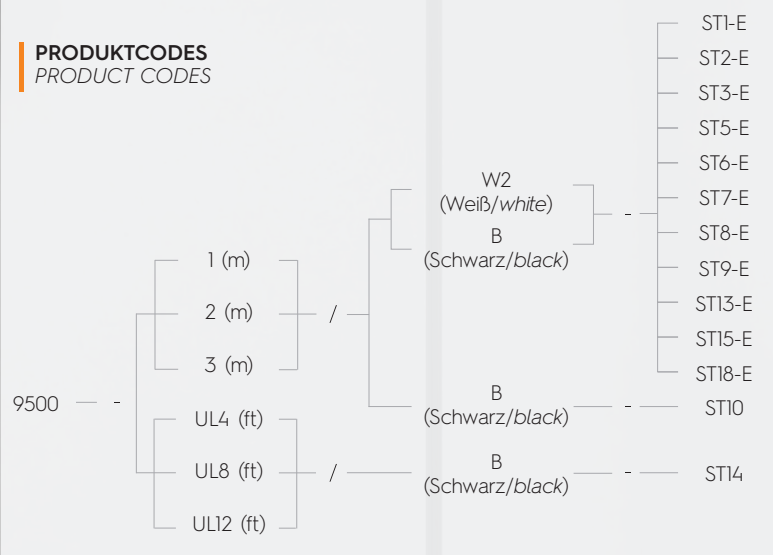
PRODUKTCODES
PRODUCT CODES

9500 -

1 (m)
2 (m)
3 (m)

UL4 (ft)
UL8 (ft)
UL12 (ft)

/

/

W2
(Weiß/white)
B
(Schwarz/black)

B
(Schwarz/black)

B
(Schwarz/black)

-

-

-

ST1-E
ST2-E
ST3-E
ST5-E
ST6-E
ST7-E
ST8-E
ST9-E
ST13-E
ST15-E
ST18-E

ST10

ST14